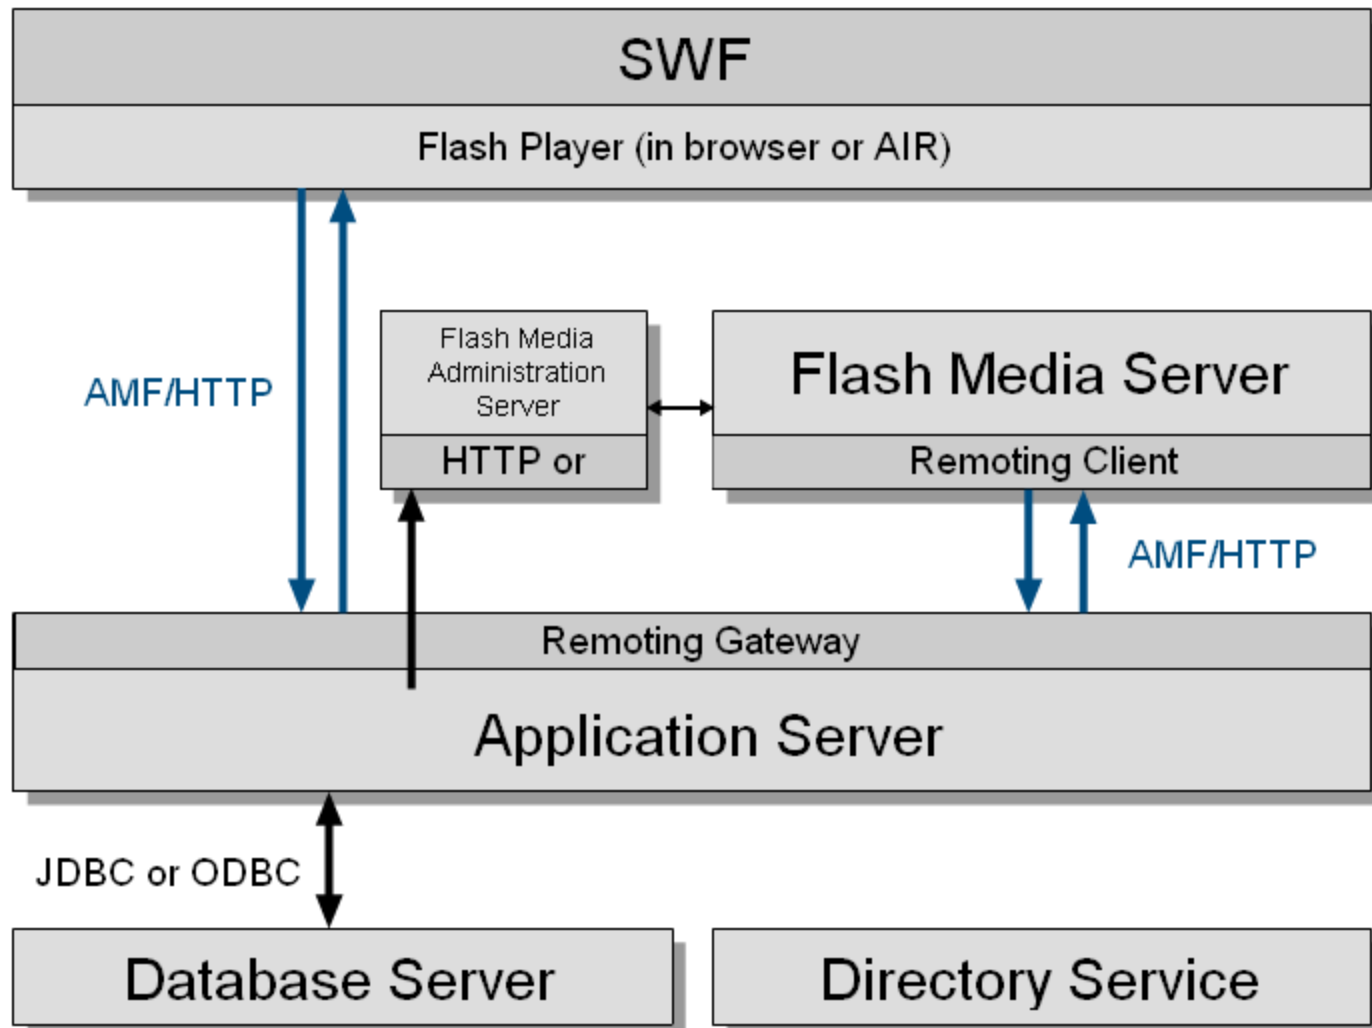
SWF

Flash Player (in browser or AIR)

AMF/HTTP

Flash Media Administration Server

HTTP or

Flash Media Server

Remoting Client

AMF/HTTP

Remoting Gateway

Application Server

JDBC or ODBC

Database Server

Directory Service